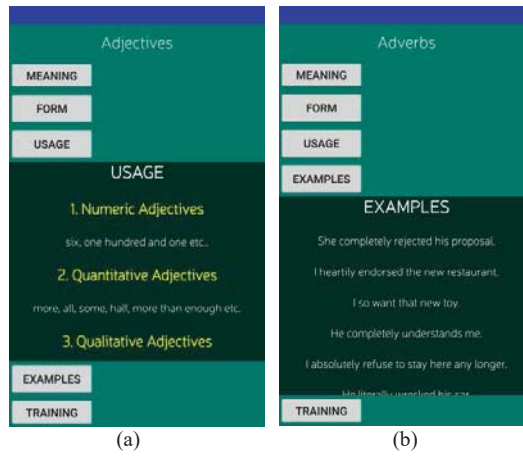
Adjectives

MEANING

FORM

USAGE

USAGE

1. Numeric Adjectives

six, one hundred and one etc..

2. Quantitative Adjectives

more, all, some, half, more than enough etc.

3. Qualitative Adjectives

EXAMPLES

TRAINING

(a)

Adverbs

MEANING

FORM

USAGE

EXAMPLES

EXAMPLES

She completely rejected his proposal.

I heartily endorsed the new restaurant.

I so want that new toy.

He completely understands me.

I absolutely refuse to stay here any longer.

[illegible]

TRAINING

(b)